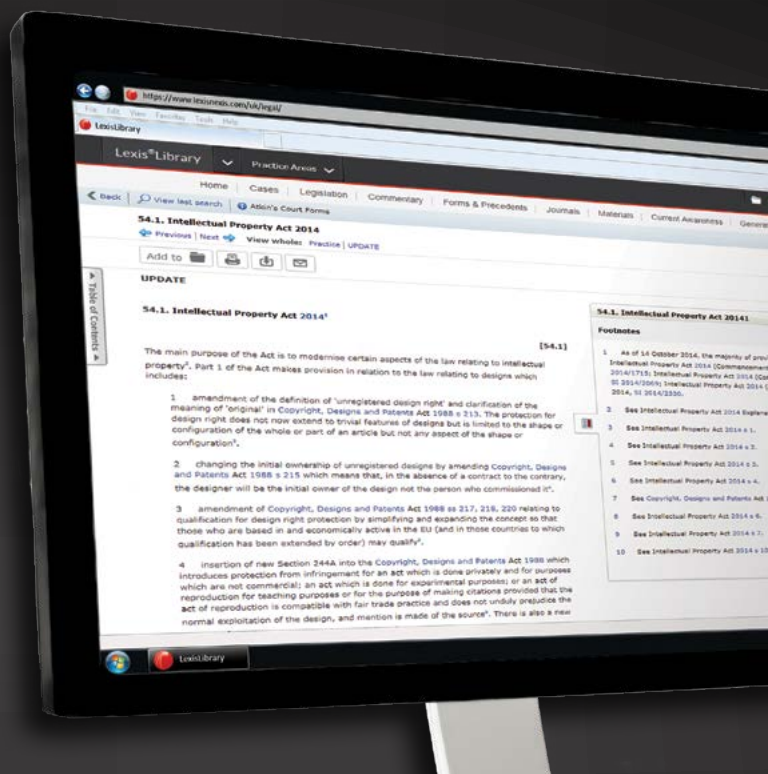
https://www.lexisnexis.com/uk/legal/

File Edit View Favorites Tools Help

LexisLibrary

Lexis®Library

Practice Areas

Home Cases Legislation Commentary Forms & Precedents Journals Materials Current Awareness General

Back View last search Atkin's Court Forms

54.1. Intellectual Property Act 2014

Previous | Next View whole: Practice | UPDATE

Add to

Table of Contents

UPDATE

54.1. Intellectual Property Act 2014¹

[54.1]

The main purpose of the Act is to modernise certain aspects of the law relating to intellectual property². Part 1 of the Act makes provision in relation to the law relating to designs which includes:

1 amendment of the definition of 'unregistered design right' and clarification of the meaning of 'original' in Copyright, Designs and Patents Act 1988 s 213. The protection for design right does not now extend to trivial features of designs but is limited to the shape or configuration of the whole or part of an article but not any aspect of the shape or configuration³.

2 changing the initial ownership of unregistered designs by amending Copyright, Designs and Patents Act 1988 s 215 which means that, in the absence of a contract to the contrary, the designer will be the initial owner of the design not the person who commissioned it⁴.

3 amendment of Copyright, Designs and Patents Act 1988 ss 217, 218, 220 relating to qualification for design right protection by simplifying and expanding the concept so that those who are based in and economically active in the EU (and in those countries to which qualification has been extended by order) may qualify⁵.

4 insertion of new Section 244A into the Copyright, Designs and Patents Act 1988 which introduces protection from infringement for an act which is done privately and for purposes which are not commercial; an act which is done for experimental purposes; or an act of reproduction for teaching purposes or for the purpose of making citations provided that the act of reproduction is compatible with fair trade practice and does not unduly prejudice the normal exploitation of the design, and mention is made of the source⁶. There is also a new

54.1. Intellectual Property Act 20141

Footnotes

1 As of 14 October 2014, the majority of prov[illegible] Intellectual Property Act 2014 (Commencement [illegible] 2014/1715; Intellectual Property Act 2014 (Co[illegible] SI 2014/2069; Intellectual Property Act 2014 ([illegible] 2014, SI 2014/2330.

2 See Intellectual Property Act 2014 Explana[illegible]

3 See Intellectual Property Act 2014 s 1.

4 See Intellectual Property Act 2014 s 2.

5 See Intellectual Property Act 2014 s 3.

6 See Intellectual Property Act 2014 s 4.

7 See Copyright, Designs and Patents Act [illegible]

8 See Intellectual Property Act 2014 s 6.

9 See Intellectual Property Act 2014 s 7.

10 See Intellectual Property Act 2014 s 10

LexisLibrary